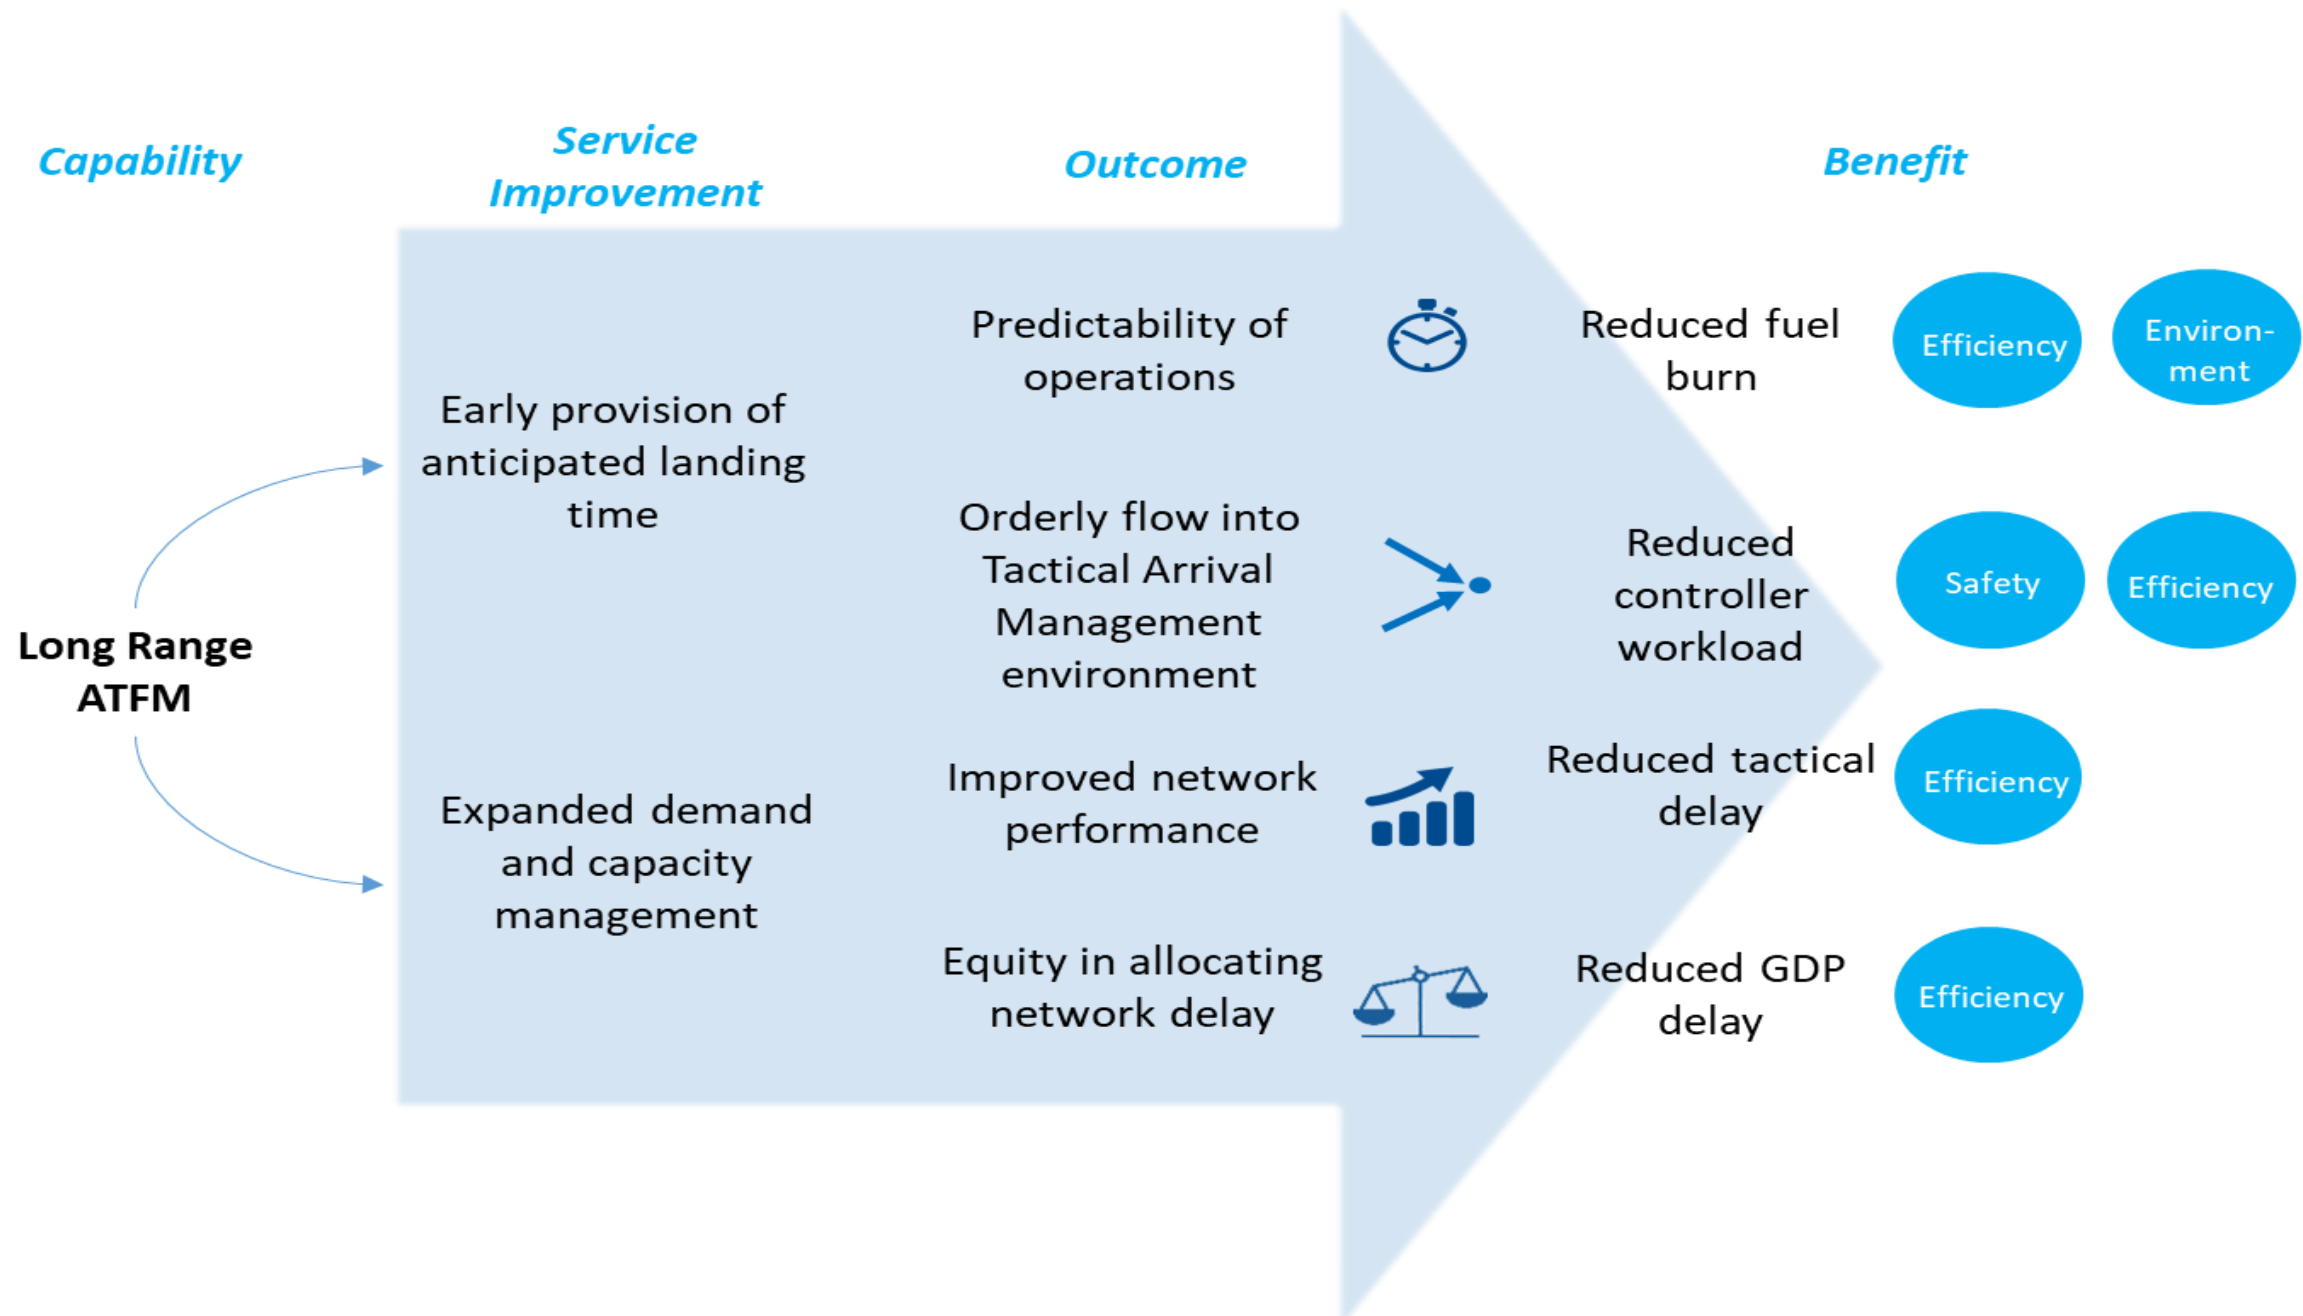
Capability

Service Improvement

Outcome

Benefit

Long Range ATFM

Early provision of anticipated landing time

Expanded demand and capacity management

Predictability of operations

Orderly flow into Tactical Arrival Management environment

Improved network performance

Equity in allocating network delay

Reduced fuel burn

Efficiency

Environment

Reduced controller workload

Safety

Efficiency

Reduced tactical delay

Efficiency

Reduced GDP delay

Efficiency